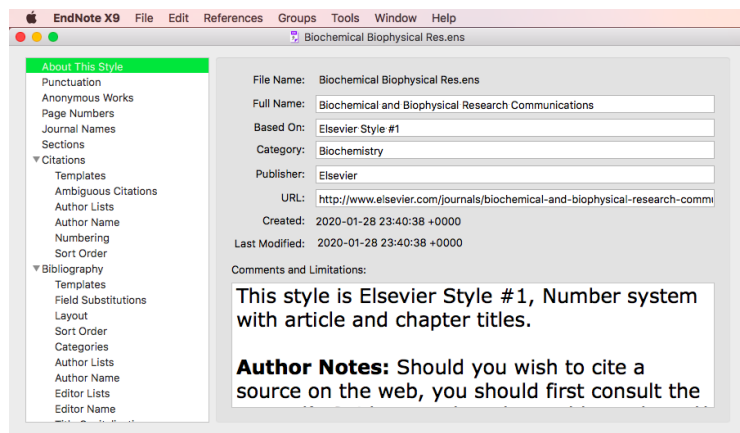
EndNote X9 File Edit References Groups Tools Window Help

Biochemical Biophysical Res.ens

About This Style
Punctuation
Anonymous Works
Page Numbers
Journal Names
Sections
Citations
Templates
Ambiguous Citations
Author Lists
Author Name
Numbering
Sort Order
Bibliography
Templates
Field Substitutions
Layout
Sort Order
Categories
Author Lists
Author Name
Editor Lists
Editor Name
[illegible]

File Name: Biochemical Biophysical Res.ens
Full Name: Biochemical and Biophysical Research Communications
Based On: Elsevier Style #1
Category: Biochemistry
Publisher: Elsevier
URL: http://www.elsevier.com/journals/biochemical-and-biophysical-research-commu
Created: 2020-01-28 23:40:38 +0000
Last Modified: 2020-01-28 23:40:38 +0000

Comments and Limitations:

This style is Elsevier Style #1, Number system with article and chapter titles.

**Author Notes:** Should you wish to cite a source on the web, you should first consult the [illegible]